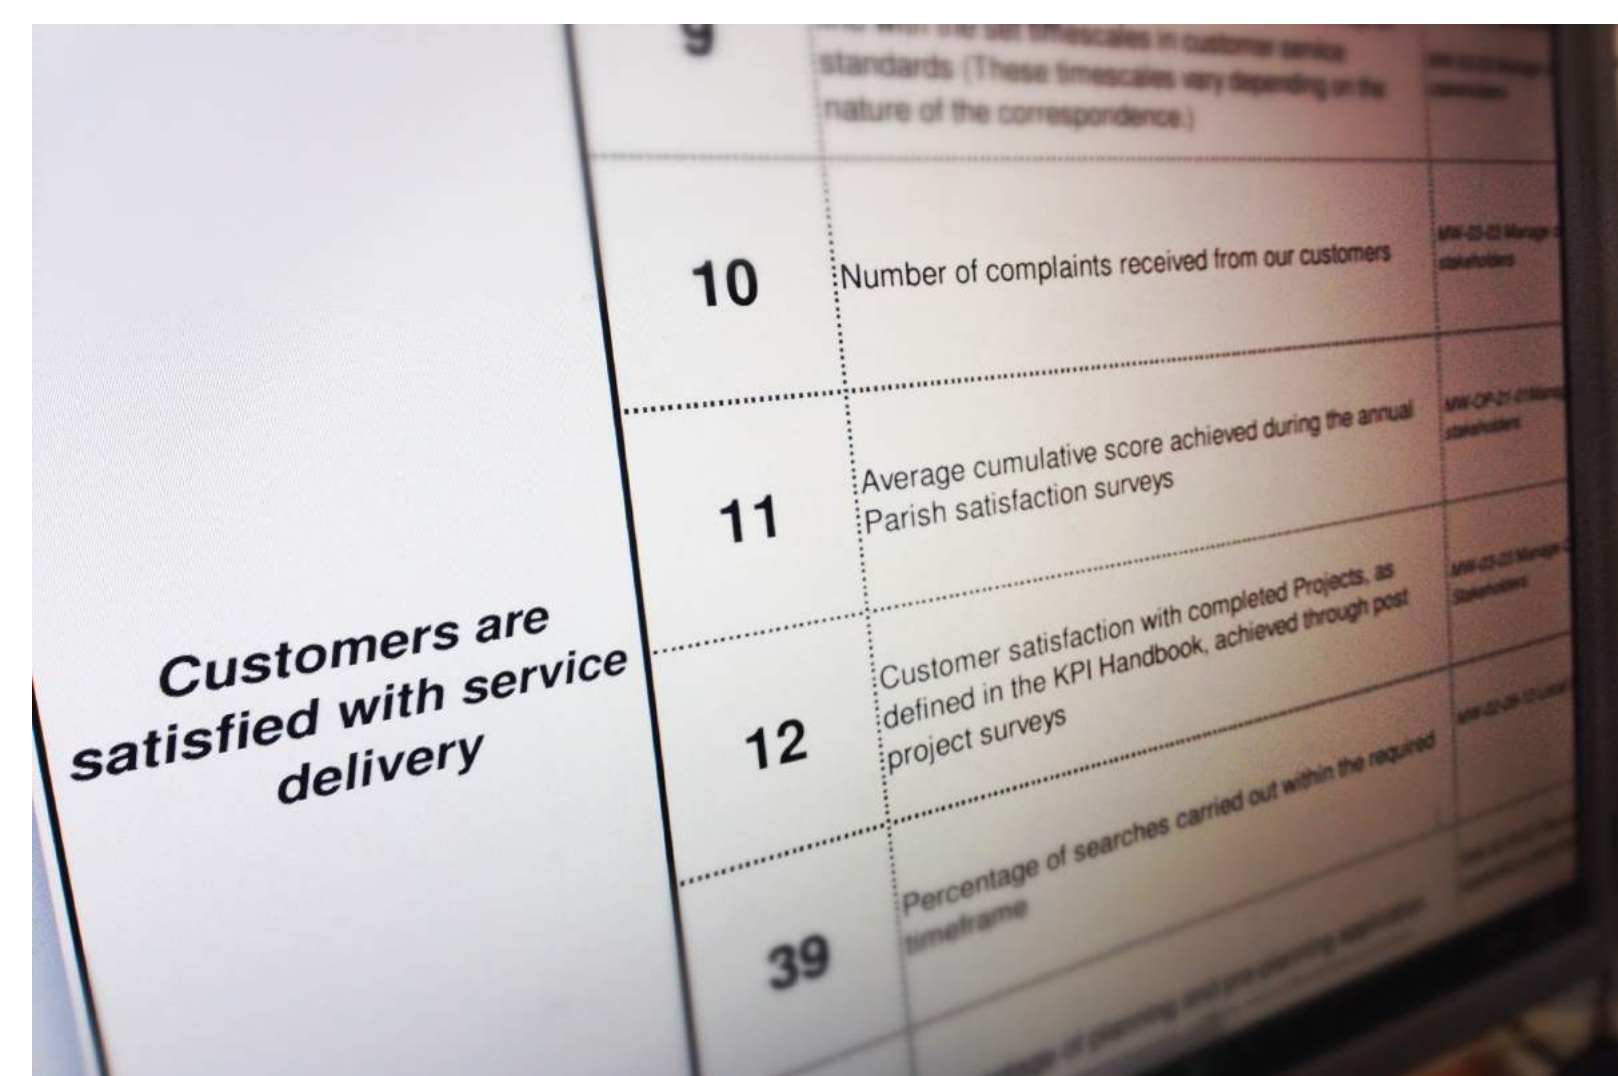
Customers are satisfied with service delivery

| | | |
|---|---|---|
| 9 | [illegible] with the set timescales in customer service standards (These timescales vary depending on the nature of the correspondence.) | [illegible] |
| 10 | Number of complaints received from our customers | MW-03-23 Manage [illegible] stakeholders |
| 11 | Average cumulative score achieved during the annual Parish satisfaction surveys | MW-OP-21-01 Manage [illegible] stakeholders |
| 12 | Customer satisfaction with completed Projects, as defined in the KPI Handbook, achieved through post project surveys | MW-03-23 Manage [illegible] Stakeholders |
| 39 | Percentage of searches carried out within the required timeframe | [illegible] |
| | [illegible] of planning and pre-planning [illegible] | |